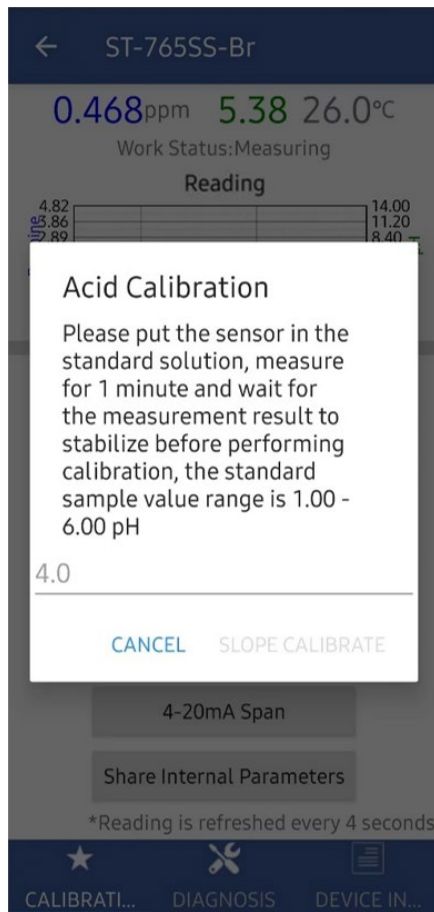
ST-765SS-Br

0.468ppm 5.38 26.0℃

Work Status:Measuring

Reading

4.82
3.86
2.89

14.00
11.20
8.40

Acid Calibration

Please put the sensor in the standard solution, measure for 1 minute and wait for the measurement result to stabilize before performing calibration, the standard sample value range is 1.00 - 6.00 pH

4.0

CANCEL SLOPE CALIBRATE

4-20mA Span

Share Internal Parameters

*Reading is refreshed every 4 seconds

CALIBRATI... DIAGNOSIS DEVICE IN...